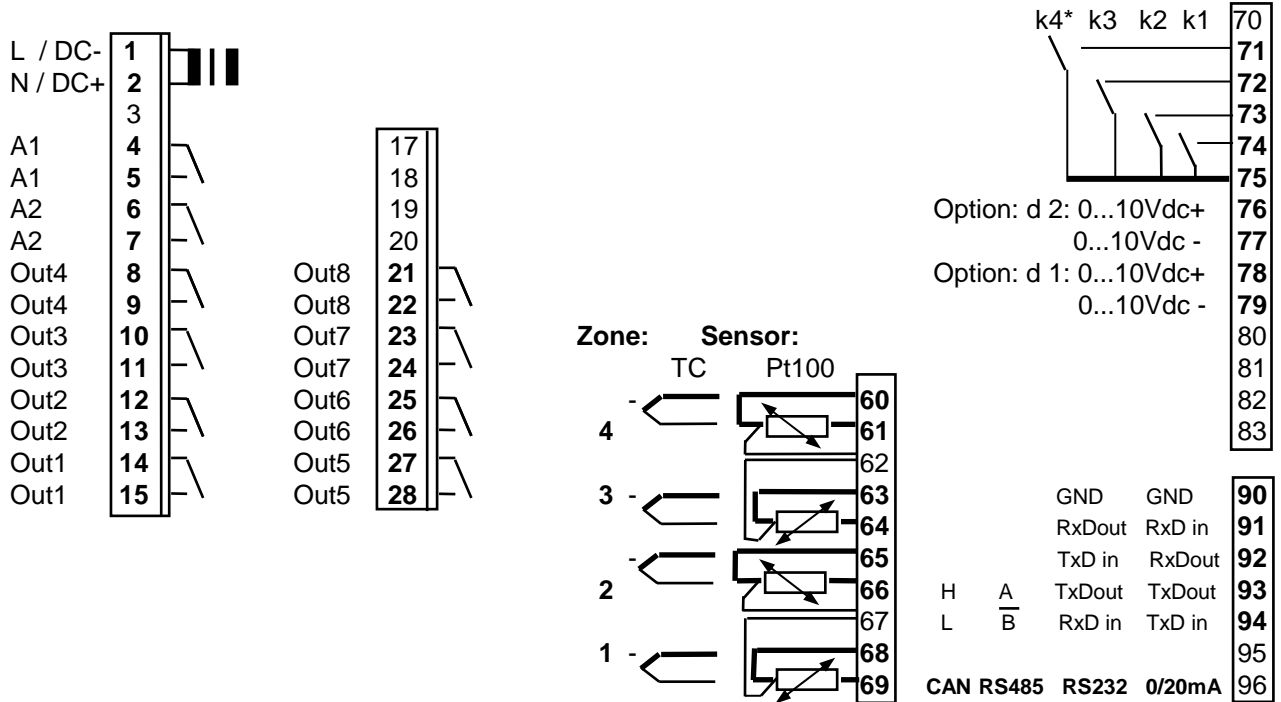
L / DC- 1
N / DC+ 2
3
A1 4
A1 5
A2 6
A2 7
Out4 8
Out4 9
Out3 10
Out3 11
Out2 12
Out2 13
Out1 14
Out1 15

17
18
19
20
Out8 21
Out8 22
Out7 23
Out7 24
Out6 25
Out6 26
Out5 27
Out5 28

Zone: Sensor:
TC Pt100
- 60
4 61
62
3 - 63
64
- 65
2 66
67
1 - 68
69

k4* k3 k2 k1 70
71
72
73
74
75
Option: d 2: 0...10Vdc+ 76
0...10Vdc - 77
Option: d 1: 0...10Vdc+ 78
0...10Vdc - 79
80
81
82
83

GND GND 90
RxDout RxD in 91
TxD in RxDout 92
H A TxDout TxDout 93
L $\overline{B}$ RxD in TxD in 94
95
CAN RS485 RS232 0/20mA 96